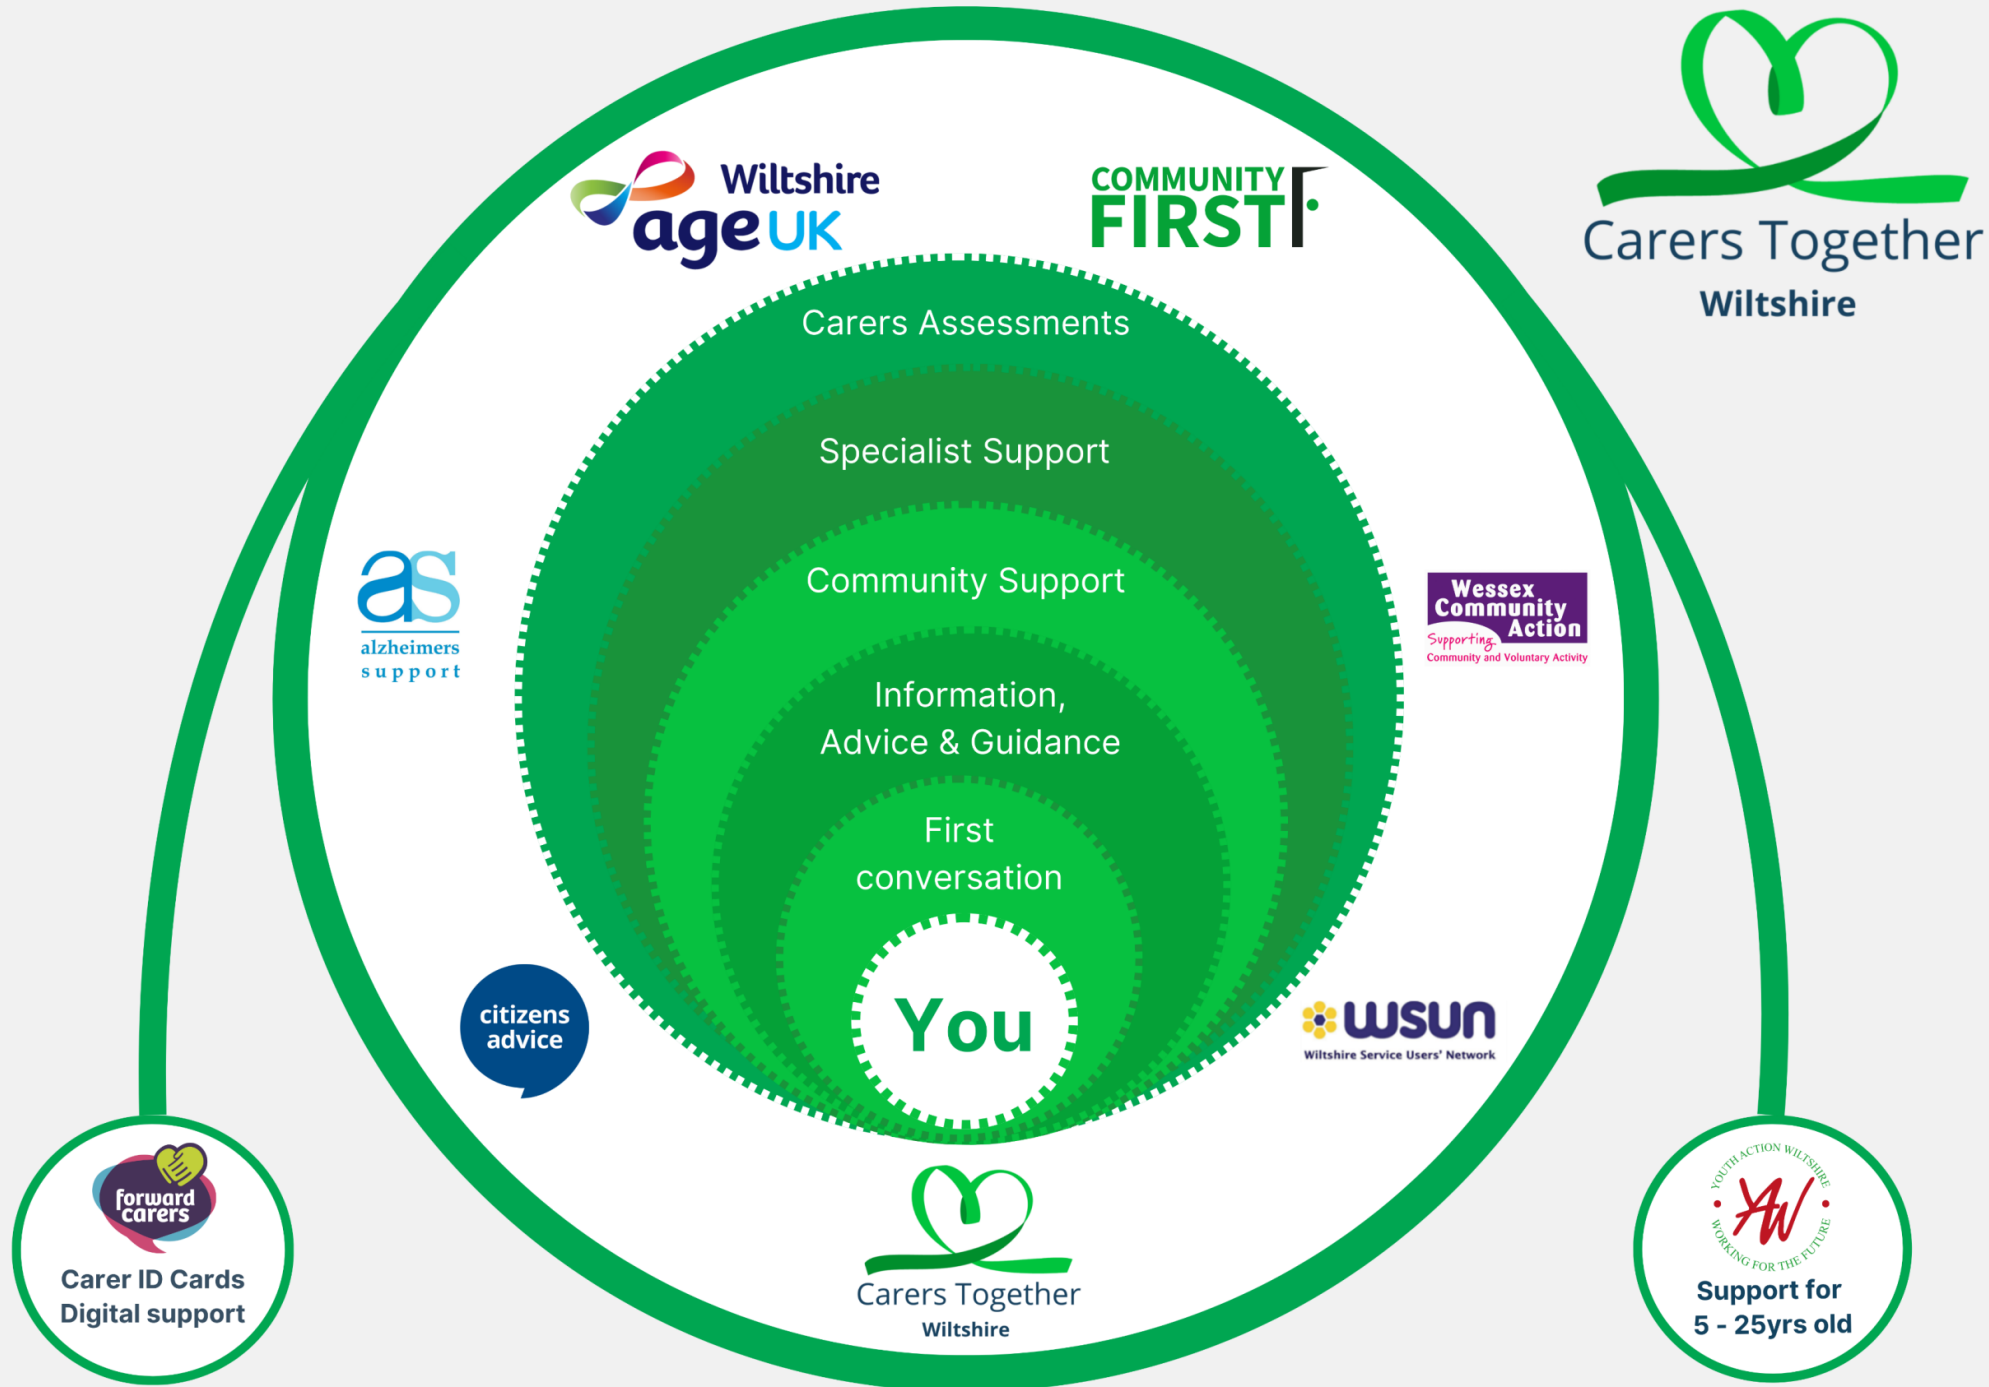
Carers Together
Wiltshire

Wiltshire
age UK

COMMUNITY FIRST

Carers Assessments

Specialist Support

Community Support

Information, Advice & Guidance

First conversation

You

alzheimers support

Wessex Community Action
Supporting Community and Voluntary Activity

citizens advice

wsun
Wiltshire Service Users' Network

Carers Together
Wiltshire

forward carers
Carer ID Cards
Digital support

YOUTH ACTION WILTSHIRE
YAW
WORKING FOR THE FUTURE
Support for 5 - 25yrs old